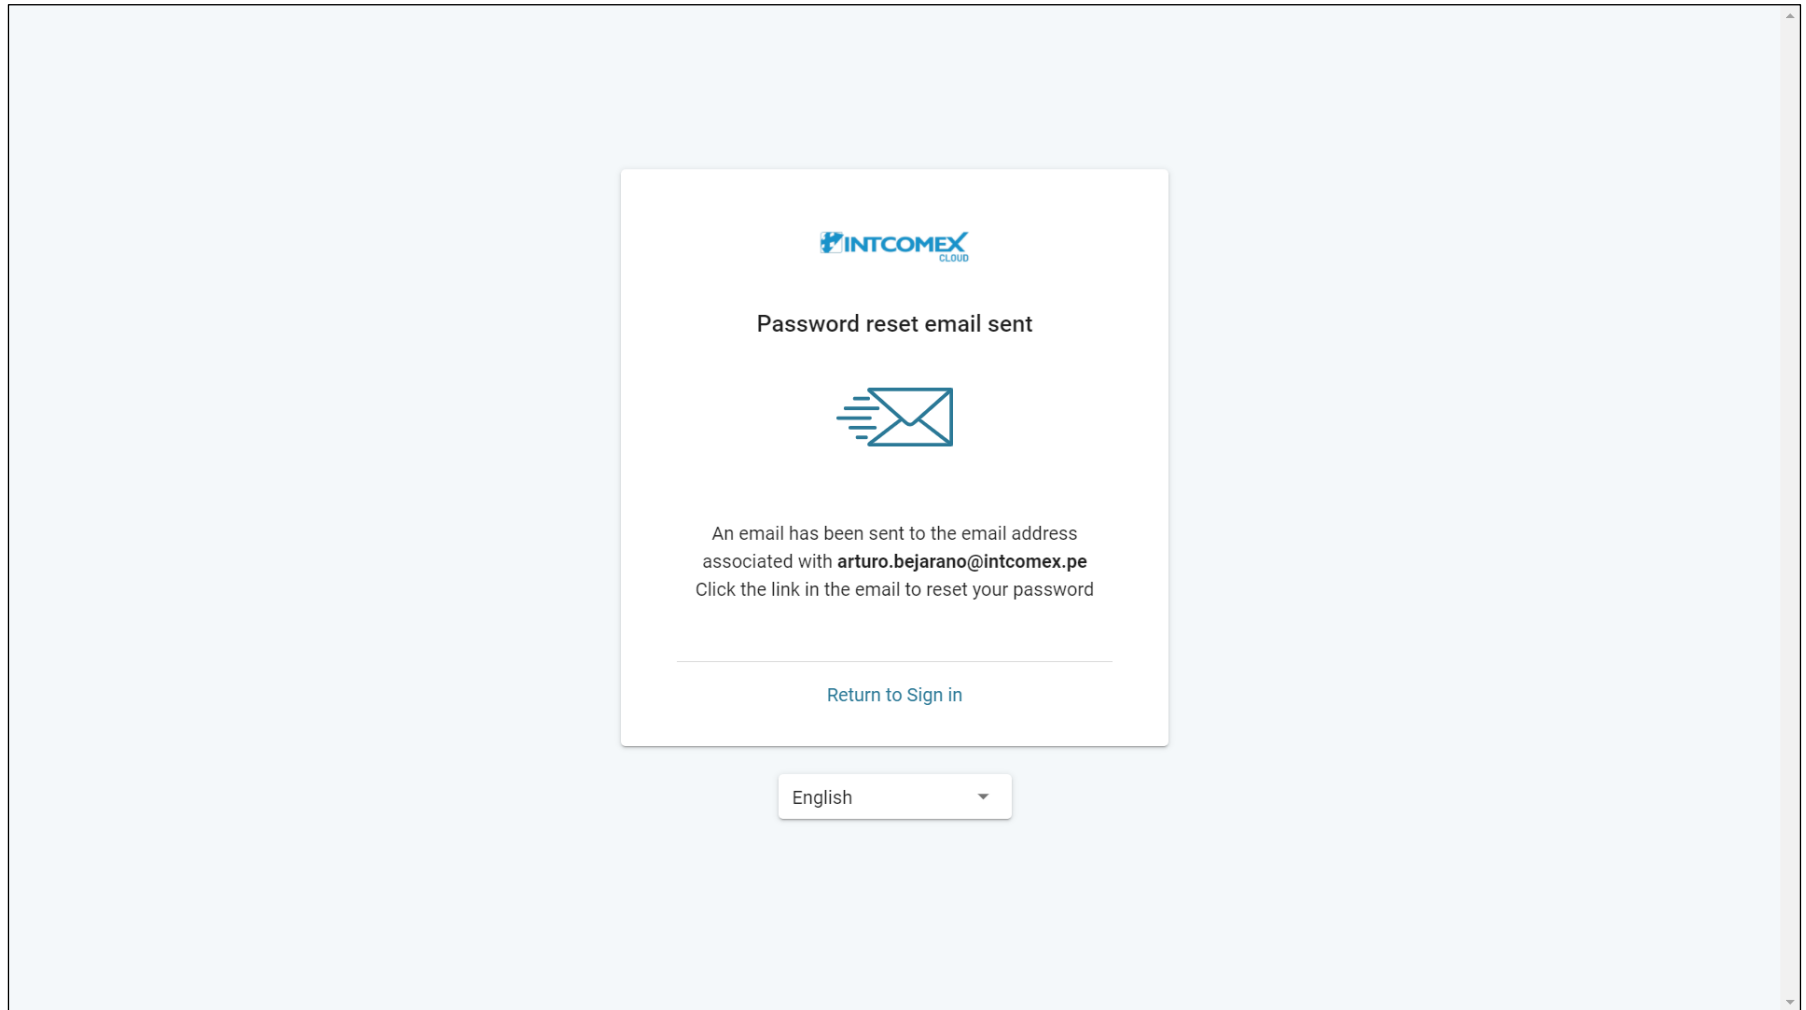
INTCOMEX
CLOUD

Password reset email sent

An email has been sent to the email address associated with **arturo.bejarano@intcomex.pe**
Click the link in the email to reset your password

Return to Sign in

English